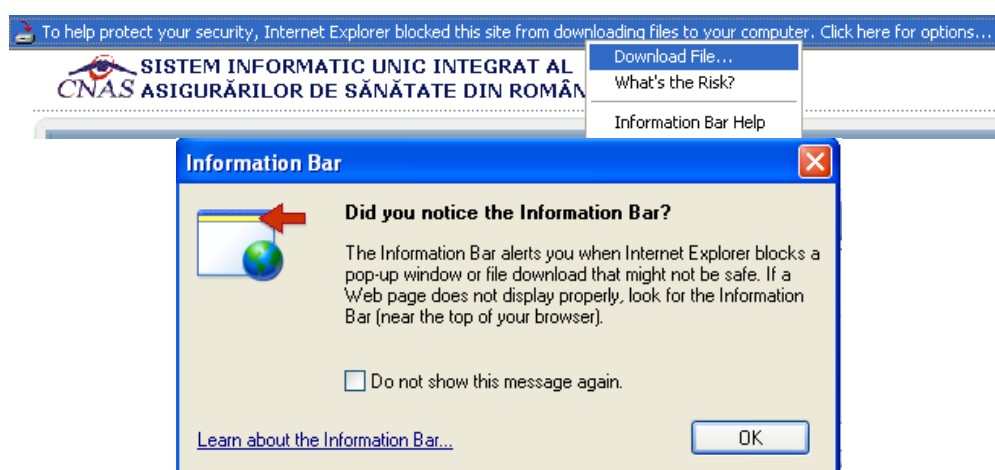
To help protect your security, Internet Explorer blocked this site from downloading files to your computer. Click here for options...

Download File...
What's the Risk?
Information Bar Help

CNAS SISTEM INFORMATIC UNIC INTEGRAT AL ASIGURĂRILOR DE SĂNĂTATE DIN ROMÂN

Information Bar

Did you notice the Information Bar?

The Information Bar alerts you when Internet Explorer blocks a pop-up window or file download that might not be safe. If a Web page does not display properly, look for the Information Bar (near the top of your browser).

Do not show this message again.

Learn about the Information Bar...

OK